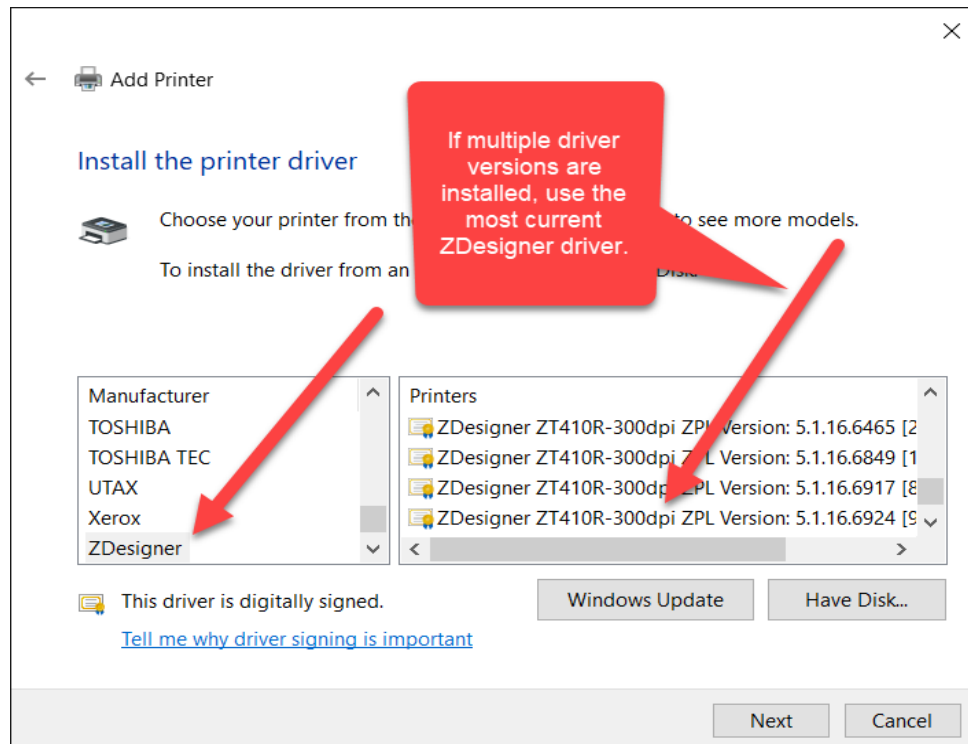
Add Printer

Install the printer driver

Choose your printer from th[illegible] to see more models.

To install the driver from an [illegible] Disk.

If multiple driver versions are installed, use the most current ZDesigner driver.

Manufacturer
TOSHIBA
TOSHIBA TEC
UTAX
Xerox
ZDesigner

Printers
ZDesigner ZT410R-300dpi ZPL Version: 5.1.16.6465 [2
ZDesigner ZT410R-300dpi ZPL Version: 5.1.16.6849 [1
ZDesigner ZT410R-300dpi ZPL Version: 5.1.16.6917 [8
ZDesigner ZT410R-300dpi ZPL Version: 5.1.16.6924 [9

This driver is digitally signed.
Tell me why driver signing is important

Windows Update
Have Disk...

Next
Cancel